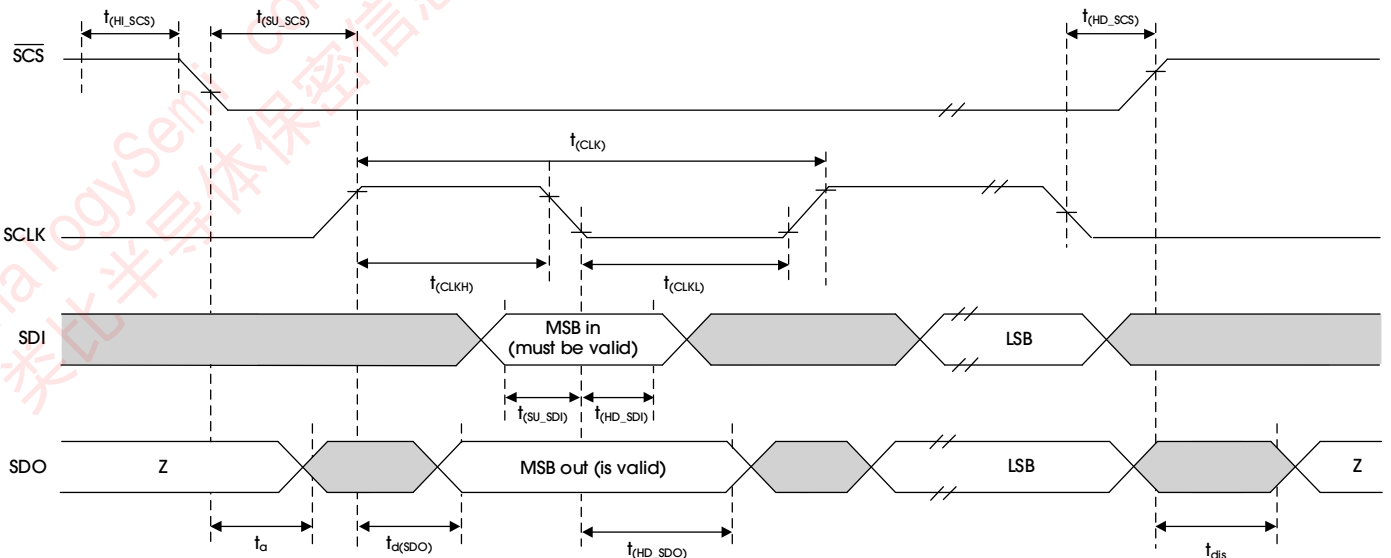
$t_{(HI\_SCS)}$ $t_{(SU\_SCS)}$ $t_{(HD\_SCS)}$

$\overline{SCS}$

$t_{(CLK)}$

SCLK

$t_{(CLKH)}$ $t_{(CLKL)}$

SDI

MSB in (must be valid)

LSB

$t_{(SU\_SDI)}$ $t_{(HD\_SDI)}$

SDO

Z

MSB out (is valid)

LSB

Z

$t_a$ $t_{d(SDO)}$ $t_{(HD\_SDO)}$ $t_{dis}$